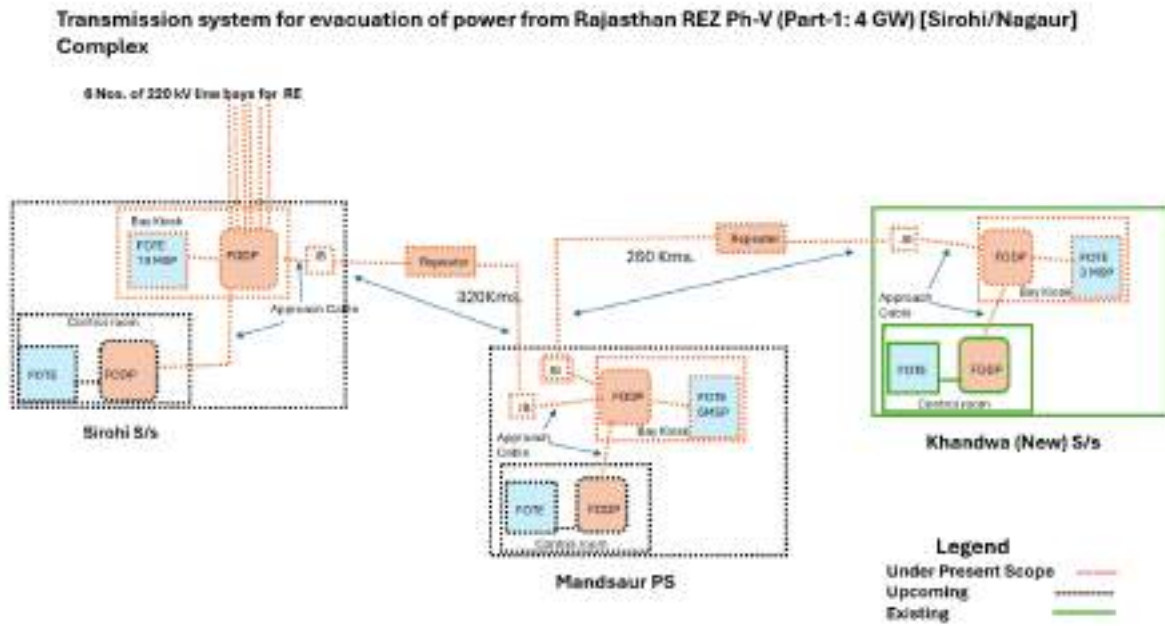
Transmission system for evacuation of power from Rajasthan REZ Ph-V (Part-1: 4 GW) [Sirohi/Nagaur] Complex

6 Nos. of 220 kV line bays for RE

Bay Kiosk

FOTE 10 MSP

FODP

JB

Approach Cable

Control room

FOTE

FODP

Sirohi S/s

Repeater

320Kms.

Repeater

260 Kms.

JB

FODP

FOTE 3 MSP

Approach Cable

Bay Kiosk

FOTE

FODP

Control room

Khandwa (New) S/s

JB

JB

FODP

FOTE 6MSP

Approach Cable

Bay Kiosk

FOTE

FODP

Control room

Mandsaur PS

Legend
Under Present Scope
Upcoming
Existing